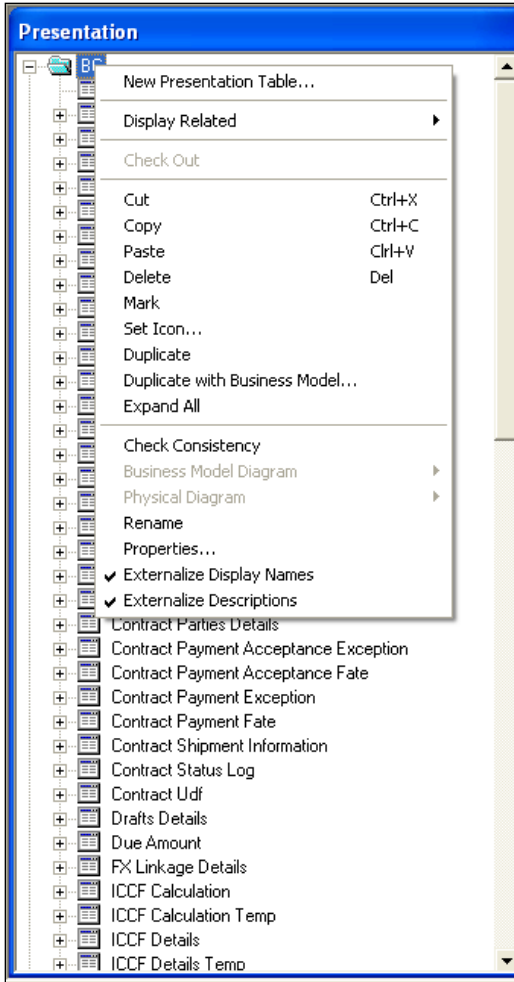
Presentation

BC

New Presentation Table...

Display Related

Check Out

Cut Ctrl+X
Copy Ctrl+C
Paste Ctrl+V
Delete Del
Mark
Set Icon...
Duplicate
Duplicate with Business Model...
Expand All

Check Consistency
Business Model Diagram
Physical Diagram
Rename
Properties...
✔ Externalize Display Names
✔ Externalize Descriptions

Contract Parties Details
Contract Payment Acceptance Exception
Contract Payment Acceptance Fate
Contract Payment Exception
Contract Payment Fate
Contract Shipment Information
Contract Status Log
Contract Udf
Drafts Details
Due Amount
FX Linkage Details
ICCF Calculation
ICCF Calculation Temp
ICCF Details
ICCF Details Temp